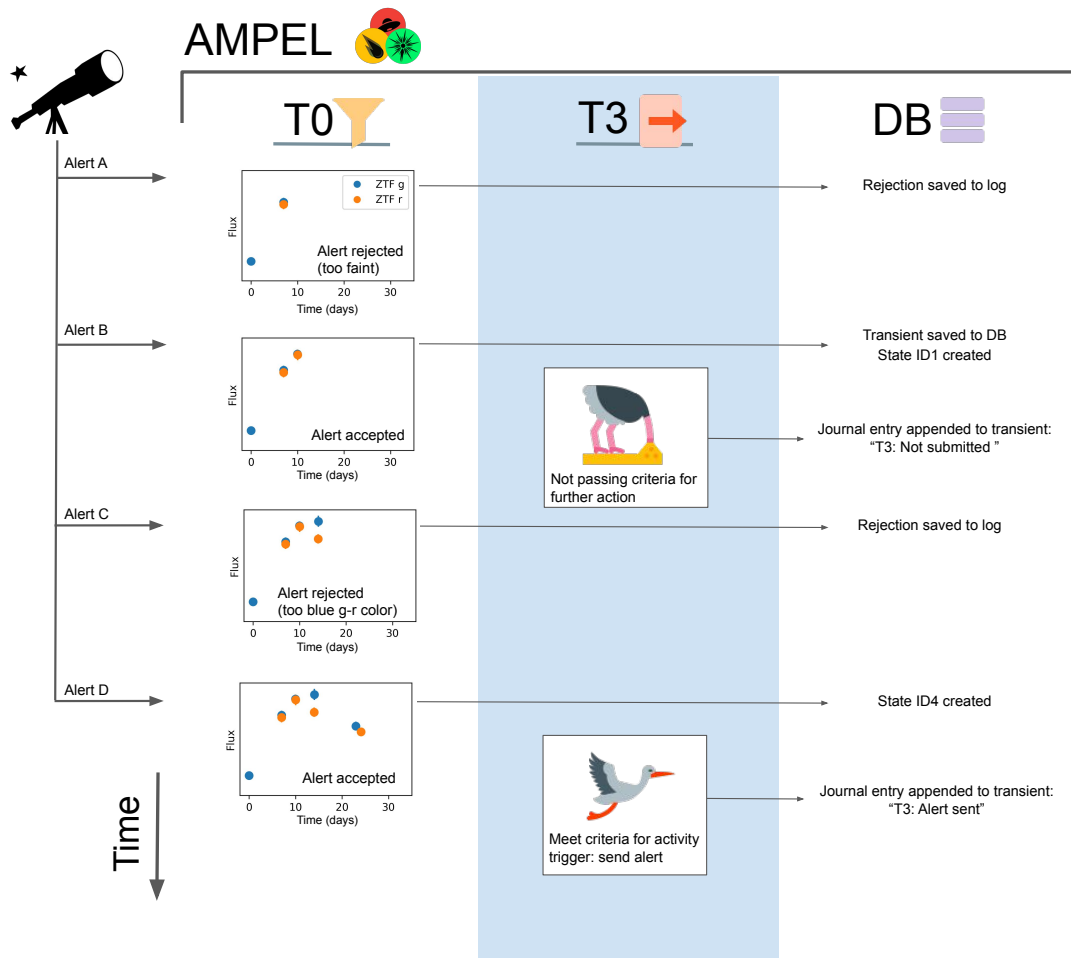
AMPEL

T0

T3

DB

Alert A

ZTF g
ZTF r

Flux

Alert rejected (too faint)

0 10 20 30
Time (days)

Rejection saved to log

Alert B

Flux

Alert accepted

0 10 20 30
Time (days)

Transient saved to DB
State ID1 created

Not passing criteria for further action

Journal entry appended to transient:
“T3: Not submitted ”

Alert C

Flux

Alert rejected (too blue g-r color)

0 10 20 30
Time (days)

Rejection saved to log

Alert D

Flux

Alert accepted

0 10 20 30
Time (days)

State ID4 created

Meet criteria for activity trigger: send alert

Journal entry appended to transient:
“T3: Alert sent”

Time